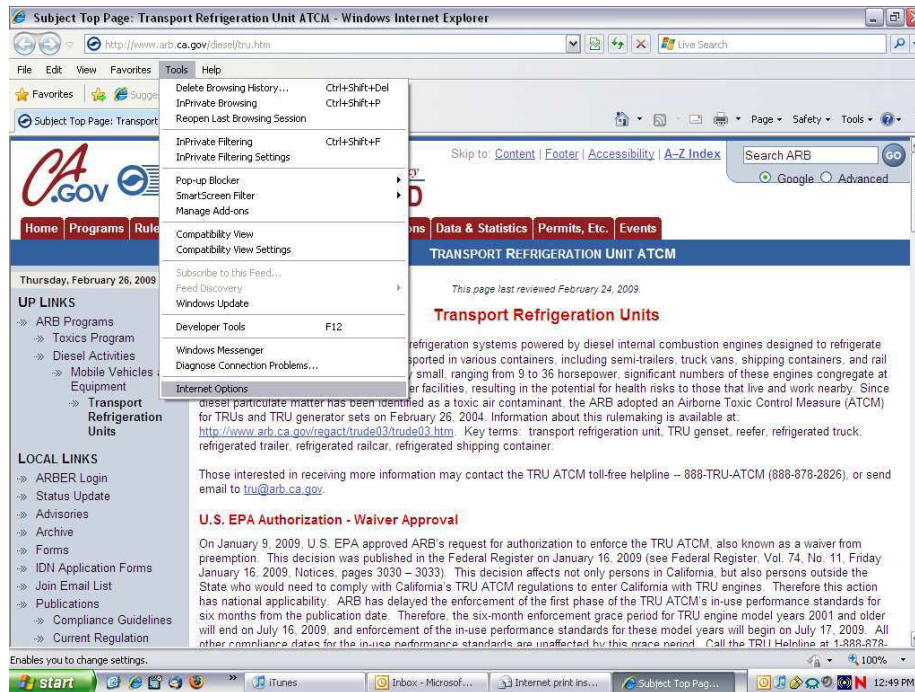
Subject Top Page: Transport Refrigeration Unit ATCM - Windows Internet Explorer

http://www.arb.ca.gov/diesel/tru.htm

Live Search

File Edit View Favorites Tools Help

Favorites Sugge

Subject Top Page: Transport

Delete Browsing History... Ctrl+Shift+Del
InPrivate Browsing Ctrl+Shift+P
Reopen Last Browsing Session

InPrivate Filtering Ctrl+Shift+F
InPrivate Filtering Settings

Pop-up Blocker
SmartScreen Filter
Manage Add-ons

Compatibility View
Compatibility View Settings

Subscribe to this Feed...
Feed Discovery
Windows Update

Developer Tools F12

Windows Messenger
Diagnose Connection Problems...

Internet Options

Page Safety Tools

CA.GOV

Skip to: Content | Footer | Accessibility | A-Z Index

Search ARB GO

Google Advanced

Home Programs Rule ons Data & Statistics Permits, Etc. Events

TRANSPORT REFRIGERATION UNIT ATCM

Thursday, February 26, 2009

UP LINKS

ARB Programs
Toxics Program
Diesel Activities
Mobile Vehicles Equipment
Transport Refrigeration Units

LOCAL LINKS

ARBER Login
Status Update
Advisories
Archive
Forms
IDN Application Forms
Join Email List
Publications
Compliance Guidelines
Current Regulation

This page last reviewed February 24, 2009.

Transport Refrigeration Units

refrigeration systems powered by diesel internal combustion engines designed to refrigerate sported in various containers, including semi-trailers, truck vans, shipping containers, and rail y small, ranging from 9 to 36 horsepower, significant numbers of these engines congregate at er facilities, resulting in the potential for health risks to those that live and work nearby. Since diesel particulate matter has been identified as a toxic air contaminant, the ARB adopted an Airborne Toxic Control Measure (ATCM) for TRUs and TRU generator sets on February 26, 2004. Information about this rulemaking is available at: http://www.arb.ca.gov/regact/trude03/trude03.htm. Key terms: transport refrigeration unit, TRU genset, reefer, refrigerated truck, refrigerated trailer, refrigerated railcar, refrigerated shipping container.

Those interested in receiving more information may contact the TRU ATCM toll-free helpline -- 888-TRU-ATCM (888-878-2826), or send email to tru@arb.ca.gov.

U.S. EPA Authorization - Waiver Approval

On January 9, 2009, U.S. EPA approved ARB's request for authorization to enforce the TRU ATCM, also known as a waiver from preemption. This decision was published in the Federal Register on January 16, 2009 (see Federal Register, Vol. 74, No. 11, Friday January 16, 2009. Notices, pages 3030 – 3033). This decision affects not only persons in California, but also persons outside the State who would need to comply with California's TRU ATCM regulations to enter California with TRU engines. Therefore this action has national applicability. ARB has delayed the enforcement of the first phase of the TRU ATCM's in-use performance standards for six months from the publication date. Therefore, the six-month enforcement grace period for TRU engine model years 2001 and older will end on July 16, 2009, and enforcement of the in-use performance standards for these model years will begin on July 17, 2009. All other compliance dates for the in-use performance standards are unaffected by this grace period. Call the TRU Helpline at 1-888-878-

Enables you to change settings.

100%

start iTunes Inbox - Microsof... Internet print ins... Subject Top Pag... 12:49 PM